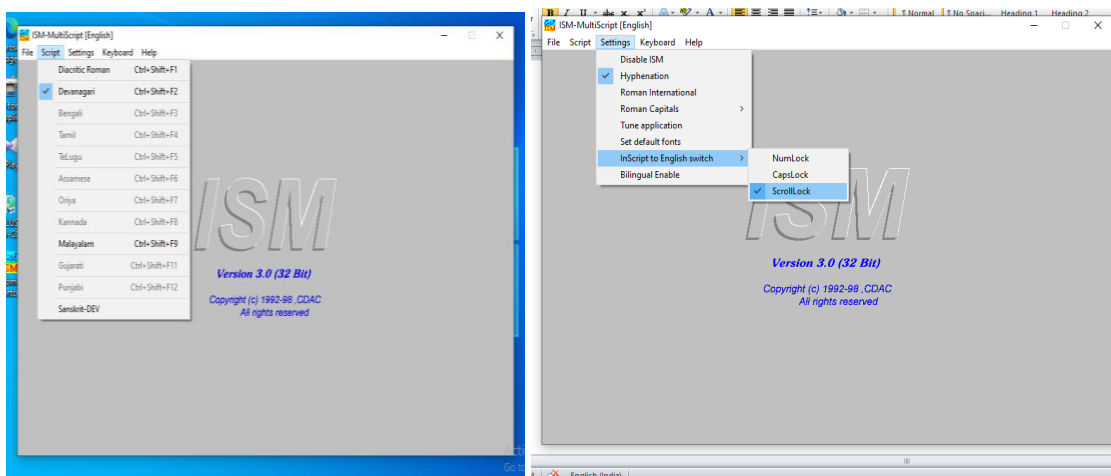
ISM-MultiScript [English]

File Script Settings Keyboard Help

Diacritic Roman Ctrl+Shift+F1
Devanagari Ctrl+Shift+F2
Bengali Ctrl+Shift+F3
Tamil Ctrl+Shift+F4
TeLugu Ctrl+Shift+F5
Assamese Ctrl+Shift+F6
Oriya Ctrl+Shift+F7
Kannada Ctrl+Shift+F8
Malayalam Ctrl+Shift+F9
Gujarati Ctrl+Shift+F11
Punjabi Ctrl+Shift+F12
Sanskrit-DEV

ISM

Version 3.0 (32 Bit)

Copyright (c) 1992-98 ,CDAC
All rights reserved

Normal No Spaci... Heading 1 Heading 2

ISM-MultiScript [English]

File Script Settings Keyboard Help

Disable ISM
Hyphenation
Roman International
Roman Capitals
Tune application
Set default fonts
InScript to English switch
Bilingual Enable

NumLock
CapsLock
ScrollLock

ISM

Version 3.0 (32 Bit)

Copyright (c) 1992-98 ,CDAC
All rights reserved

English (India)